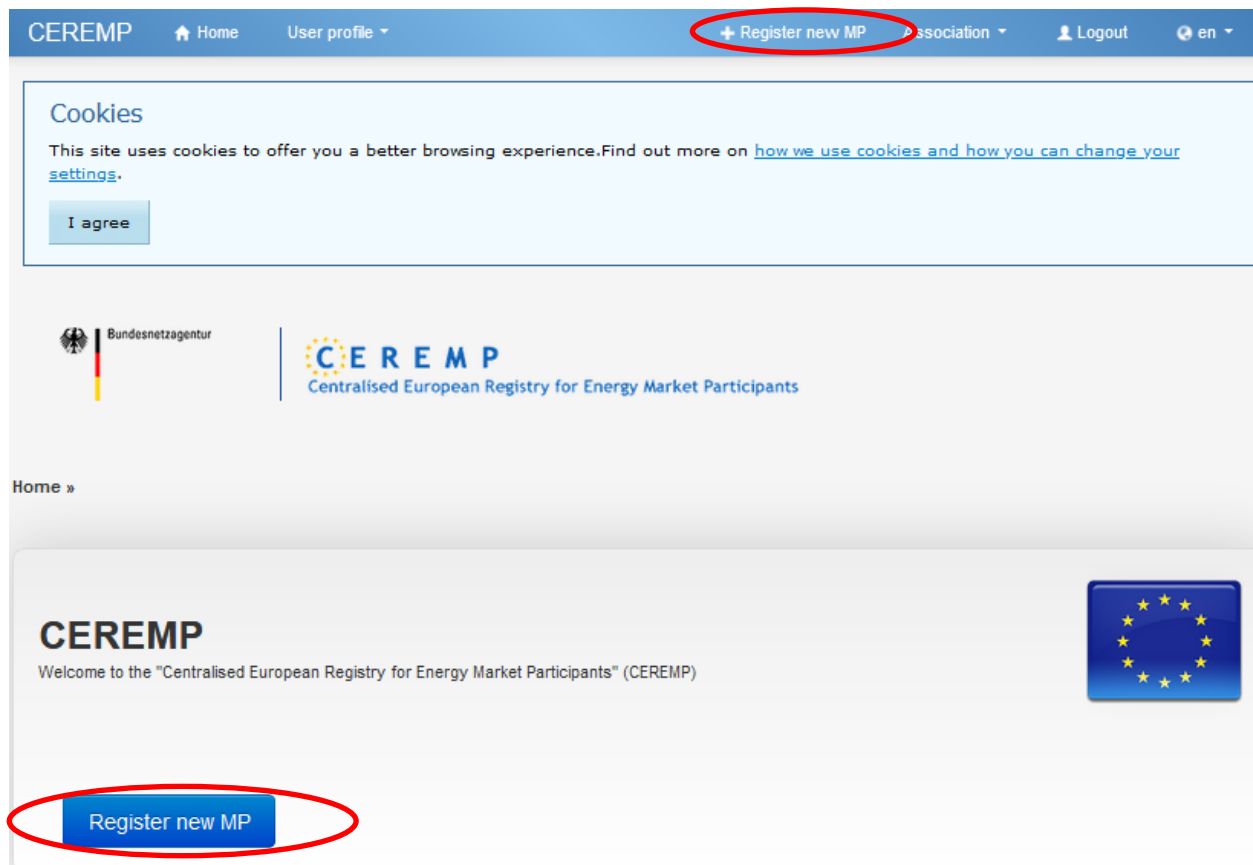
CEREMP Home User profile Register new MP Association Logout en

Cookies

This site uses cookies to offer you a better browsing experience.Find out more on how we use cookies and how you can change your settings.

I agree

Bundesnetzagentur

CEREMP
Centralised European Registry for Energy Market Participants

Home »

CEREMP
Welcome to the "Centralised European Registry for Energy Market Participants" (CEREMP)

Register new MP